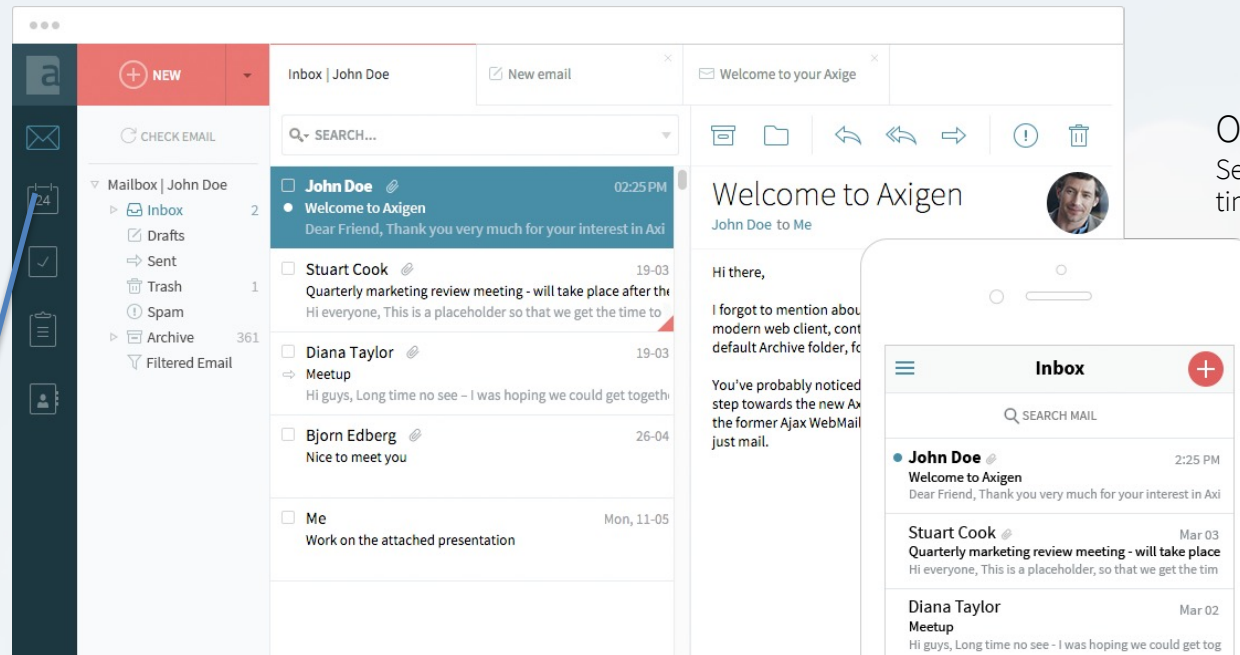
a

NEW

Inbox | John Doe

New email

Welcome to your Axige

CHECK EMAIL

SEARCH...

Mailbox | John Doe
Inbox 2
Drafts
Sent
Trash 1
Spam
Archive 361
Filtered Email

24

John Doe 02:25 PM
Welcome to Axigen
Dear Friend, Thank you very much for your interest in Axi

Stuart Cook 19-03
Quarterly marketing review meeting - will take place after the
Hi everyone, This is a placeholder so that we get the time to

Diana Taylor 19-03
Meetup
Hi guys, Long time no see – I was hoping we could get togeth

Bjorn Edberg 26-04
Nice to meet you

Me Mon, 11-05
Work on the attached presentation

Welcome to Axigen
John Doe to Me

Hi there,

I forgot to mention abou modern web client, cont default Archive folder, fo

You've probably noticed step towards the new Ax the former Ajax WebMail just mail.

O
Se
tin

Inbox

SEARCH MAIL

John Doe 2:25 PM
Welcome to Axigen
Dear Friend, Thank you very much for your interest in Axi

Stuart Cook Mar 03
Quarterly marketing review meeting - will take place
Hi everyone, This is a placeholder, so that we get the tim

Diana Taylor Mar 02
Meetup
Hi guys, Long time no see - I was hoping we could get tog